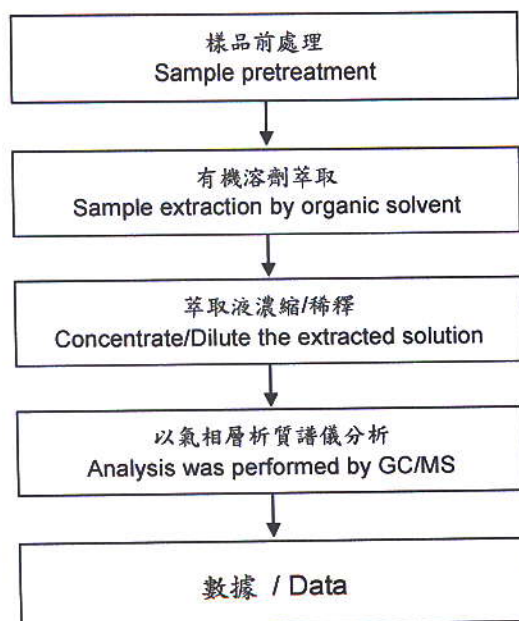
樣品前處理
Sample pretreatment

有機溶劑萃取
Sample extraction by organic solvent

萃取液濃縮/稀釋
Concentrate/Dilute the extracted solution

以氣相層析質譜儀分析
Analysis was performed by GC/MS

數據 / Data